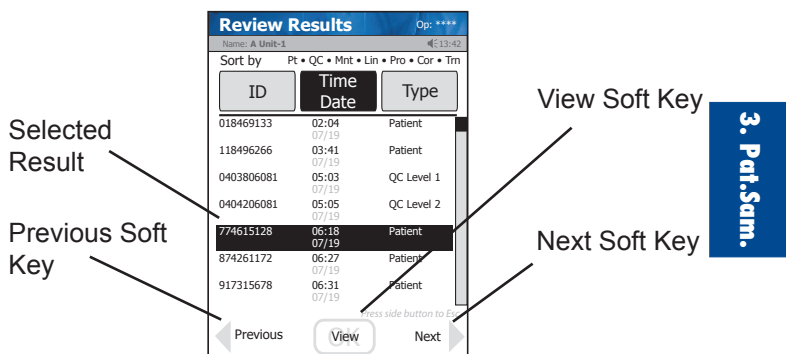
Review Results
Op: ****
Name: A Unit-1
13:42
Sort by Pt • QC • Mnt • Lin • Pro • Cor • Trn

| ID | Time Date | Type |
|---|---|---|
| 018469133 | 02:04 07/19 | Patient |
| 118496266 | 03:41 07/19 | Patient |
| 0403806081 | 05:03 07/19 | QC Level 1 |
| 0404206081 | 05:05 07/19 | QC Level 2 |
| 774615128 | 06:18 07/19 | Patient |
| 874261172 | 06:27 07/19 | Patient |
| 917315678 | 06:31 07/19 | Patient |

Press side button to Esc
Previous
View
Next

Selected Result

Previous Soft Key

View Soft Key

Next Soft Key

3. Pat.Sam.